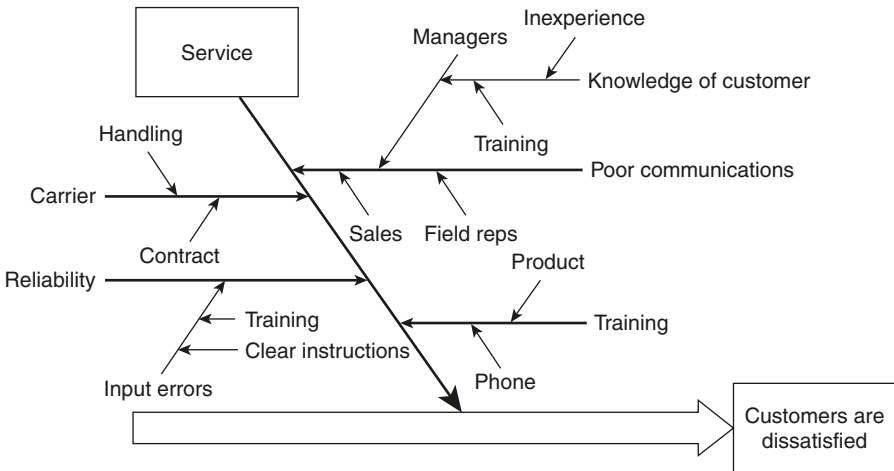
Service

Managers

Inexperience

Knowledge of customer

Training

Handling

Poor communications

Carrier

Sales

Field reps

Contract

Product

Reliability

Training

Training

Clear instructions

Phone

Input errors

Customers are dissatisfied